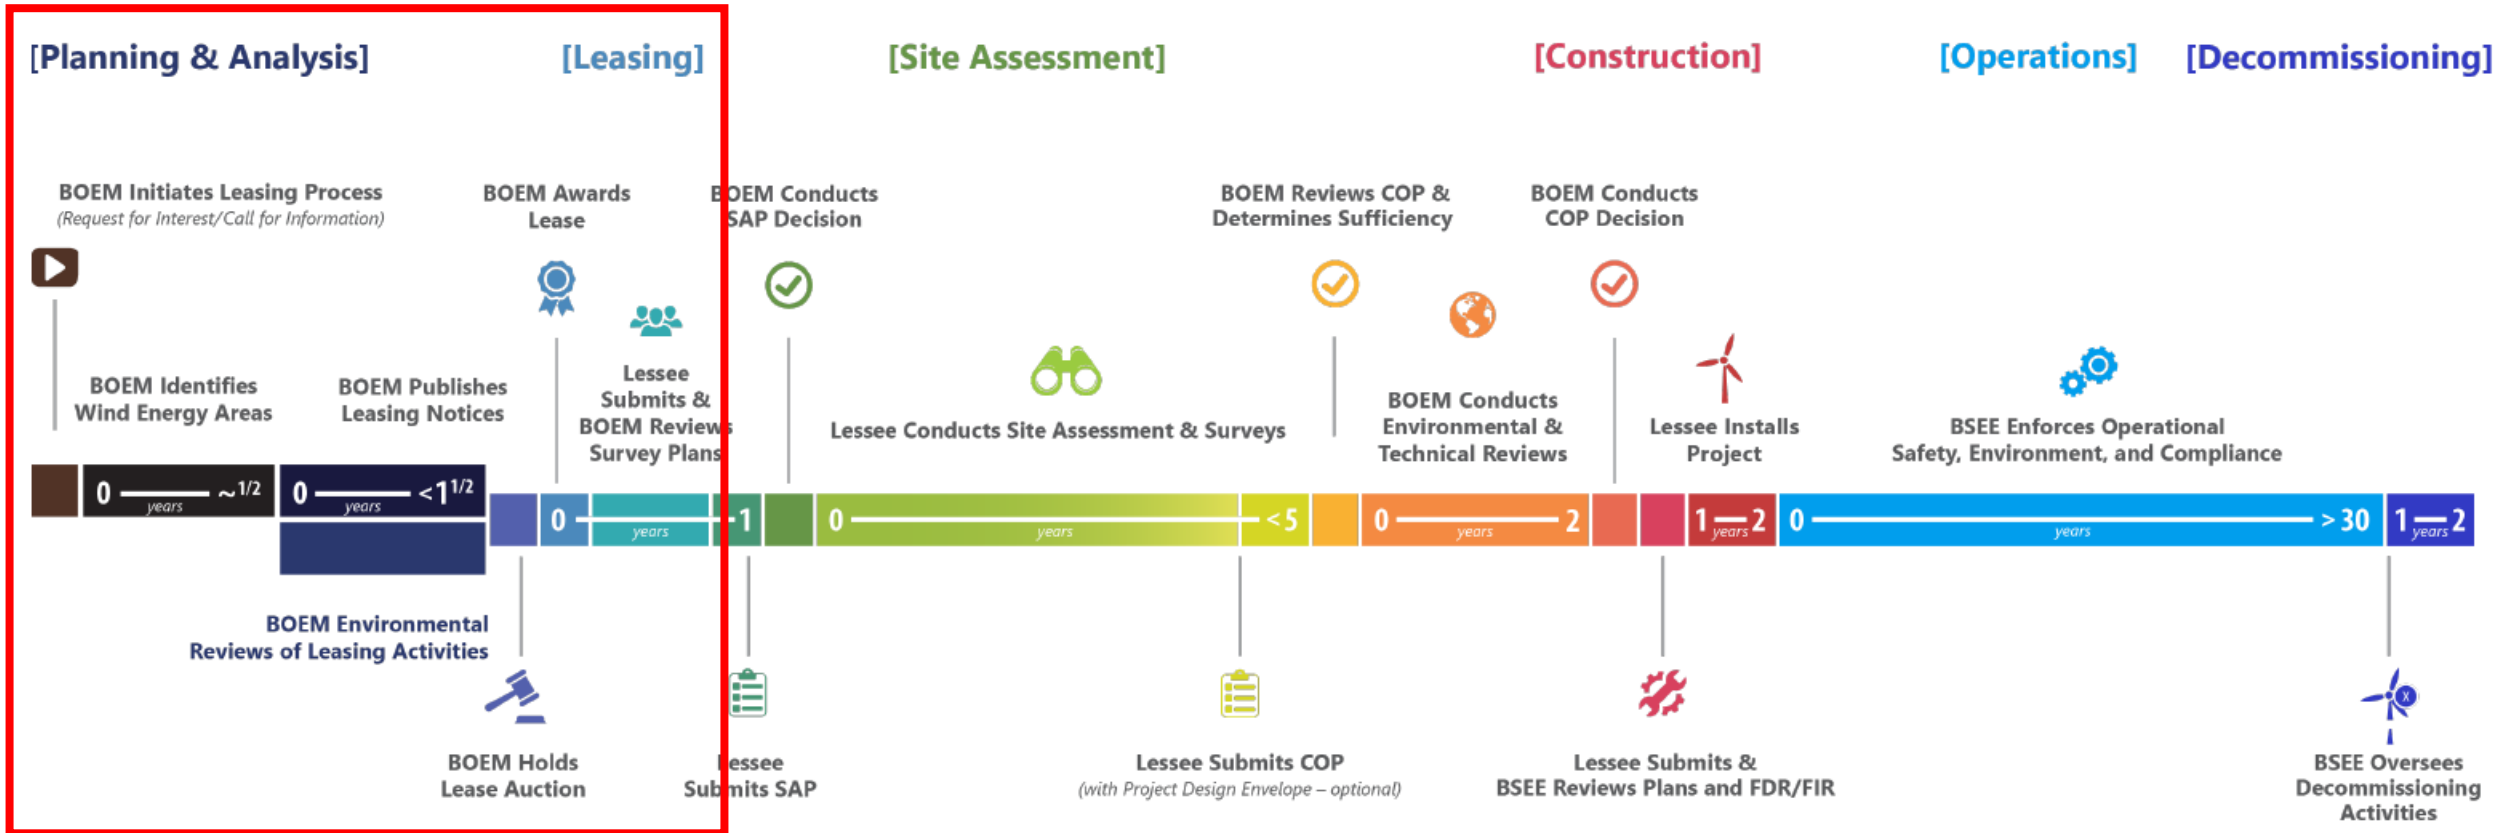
[Planning & Analysis] [Leasing] [Site Assessment] [Construction] [Operations] [Decommissioning]

BOEM Initiates Leasing Process
(Request for Interest/Call for Information)

BOEM Awards Lease

BOEM Conducts SAP Decision

BOEM Reviews COP & Determines Sufficiency

BOEM Conducts COP Decision

BOEM Identifies Wind Energy Areas

BOEM Publishes Leasing Notices

Lessee Submits & BOEM Reviews Survey Plans

Lessee Conducts Site Assessment & Surveys

BOEM Conducts Environmental & Technical Reviews

Lessee Installs Project

BSEE Enforces Operational Safety, Environment, and Compliance

0 years ~1/2

0 years <$1^{1/2}$

0 years 1

0 years <5

0 years 2

1 years 2

0 years >30

1 years 2

BOEM Environmental Reviews of Leasing Activities

BOEM Holds Lease Auction

Lessee Submits SAP

Lessee Submits COP
(with Project Design Envelope – optional)

Lessee Submits & BSEE Reviews Plans and FDR/FIR

BSEE Oversees Decommissioning Activities